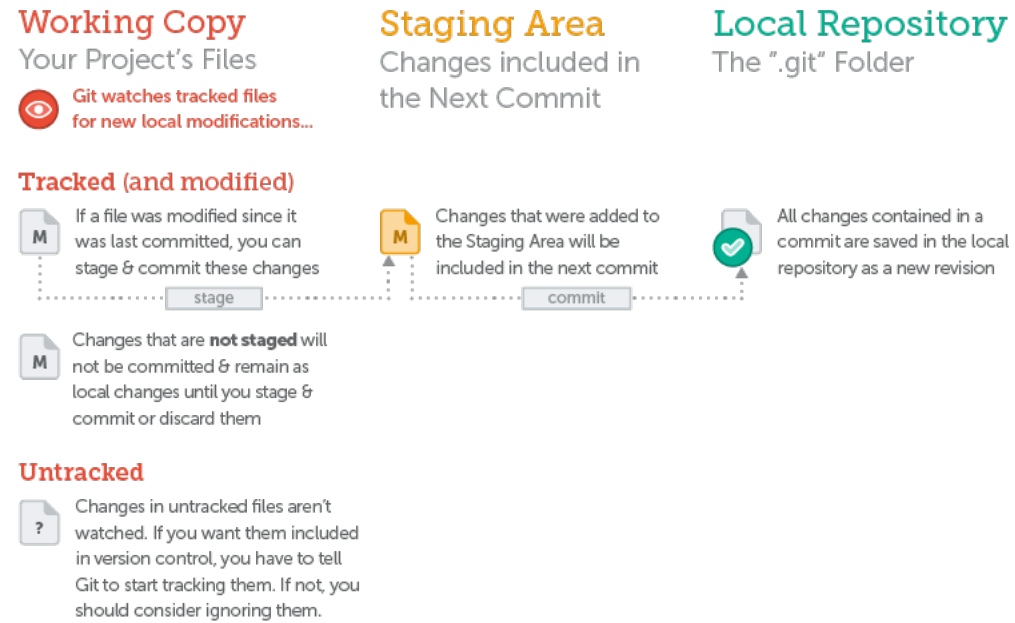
Working Copy
Your Project's Files

Git watches tracked files for new local modifications...

Staging Area
Changes included in the Next Commit

Local Repository
The ".git" Folder

Tracked (and modified)

M

If a file was modified since it was last committed, you can stage & commit these changes

stage

M

Changes that were added to the Staging Area will be included in the next commit

commit

All changes contained in a commit are saved in the local repository as a new revision

M

Changes that are **not staged** will not be committed & remain as local changes until you stage & commit or discard them

Untracked

?

Changes in untracked files aren't watched. If you want them included in version control, you have to tell Git to start tracking them. If not, you should consider ignoring them.